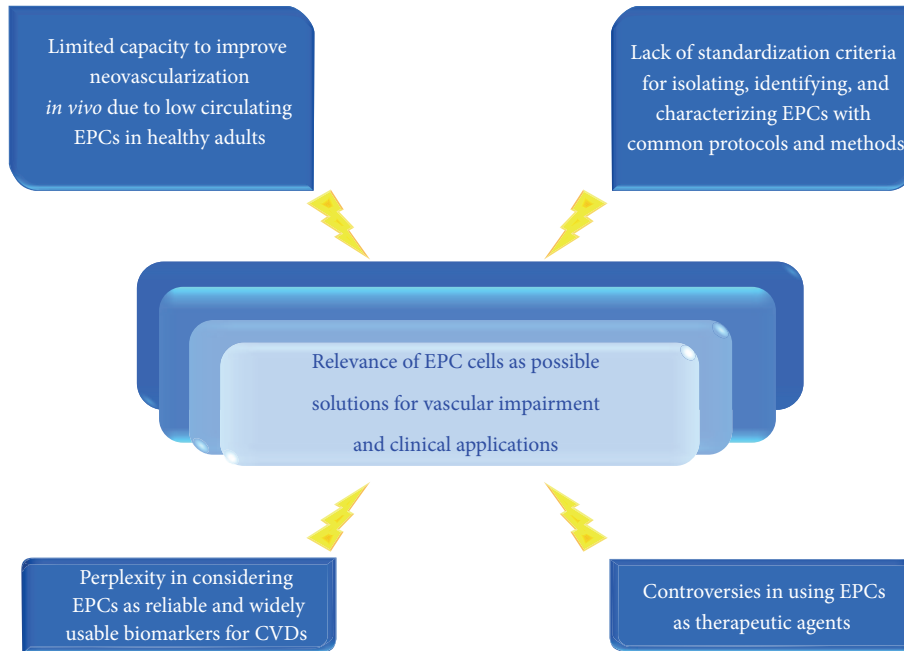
Limited capacity to improve neovascularization *in vivo* due to low circulating EPCs in healthy adults

Lack of standardization criteria for isolating, identifying, and characterizing EPCs with common protocols and methods

Relevance of EPC cells as possible solutions for vascular impairment and clinical applications

Perplexity in considering EPCs as reliable and widely usable biomarkers for CVDs

Controversies in using EPCs as therapeutic agents